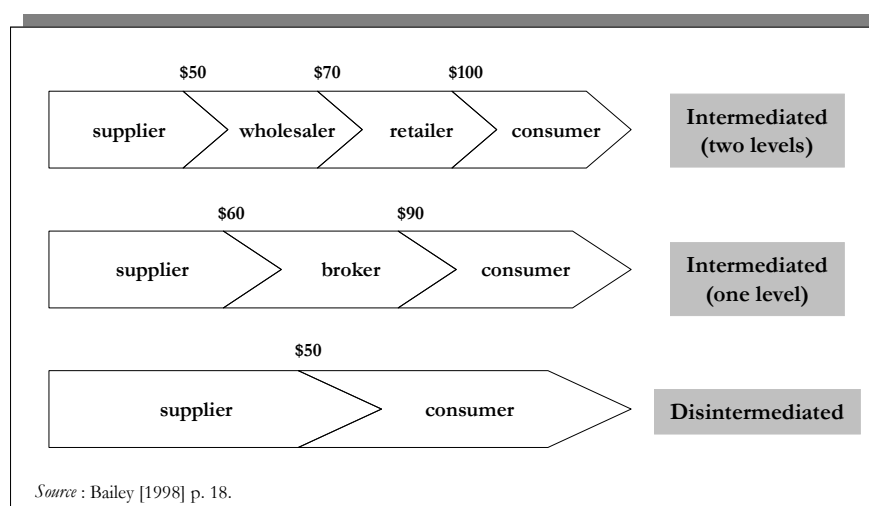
\$50 \$70 \$100

supplier wholesaler retailer consumer

Intermediated (two levels)

\$60 \$90

supplier broker consumer

Intermediated (one level)

\$50

supplier consumer

Disintermediated

Source : Bailey [1998] p. 18.